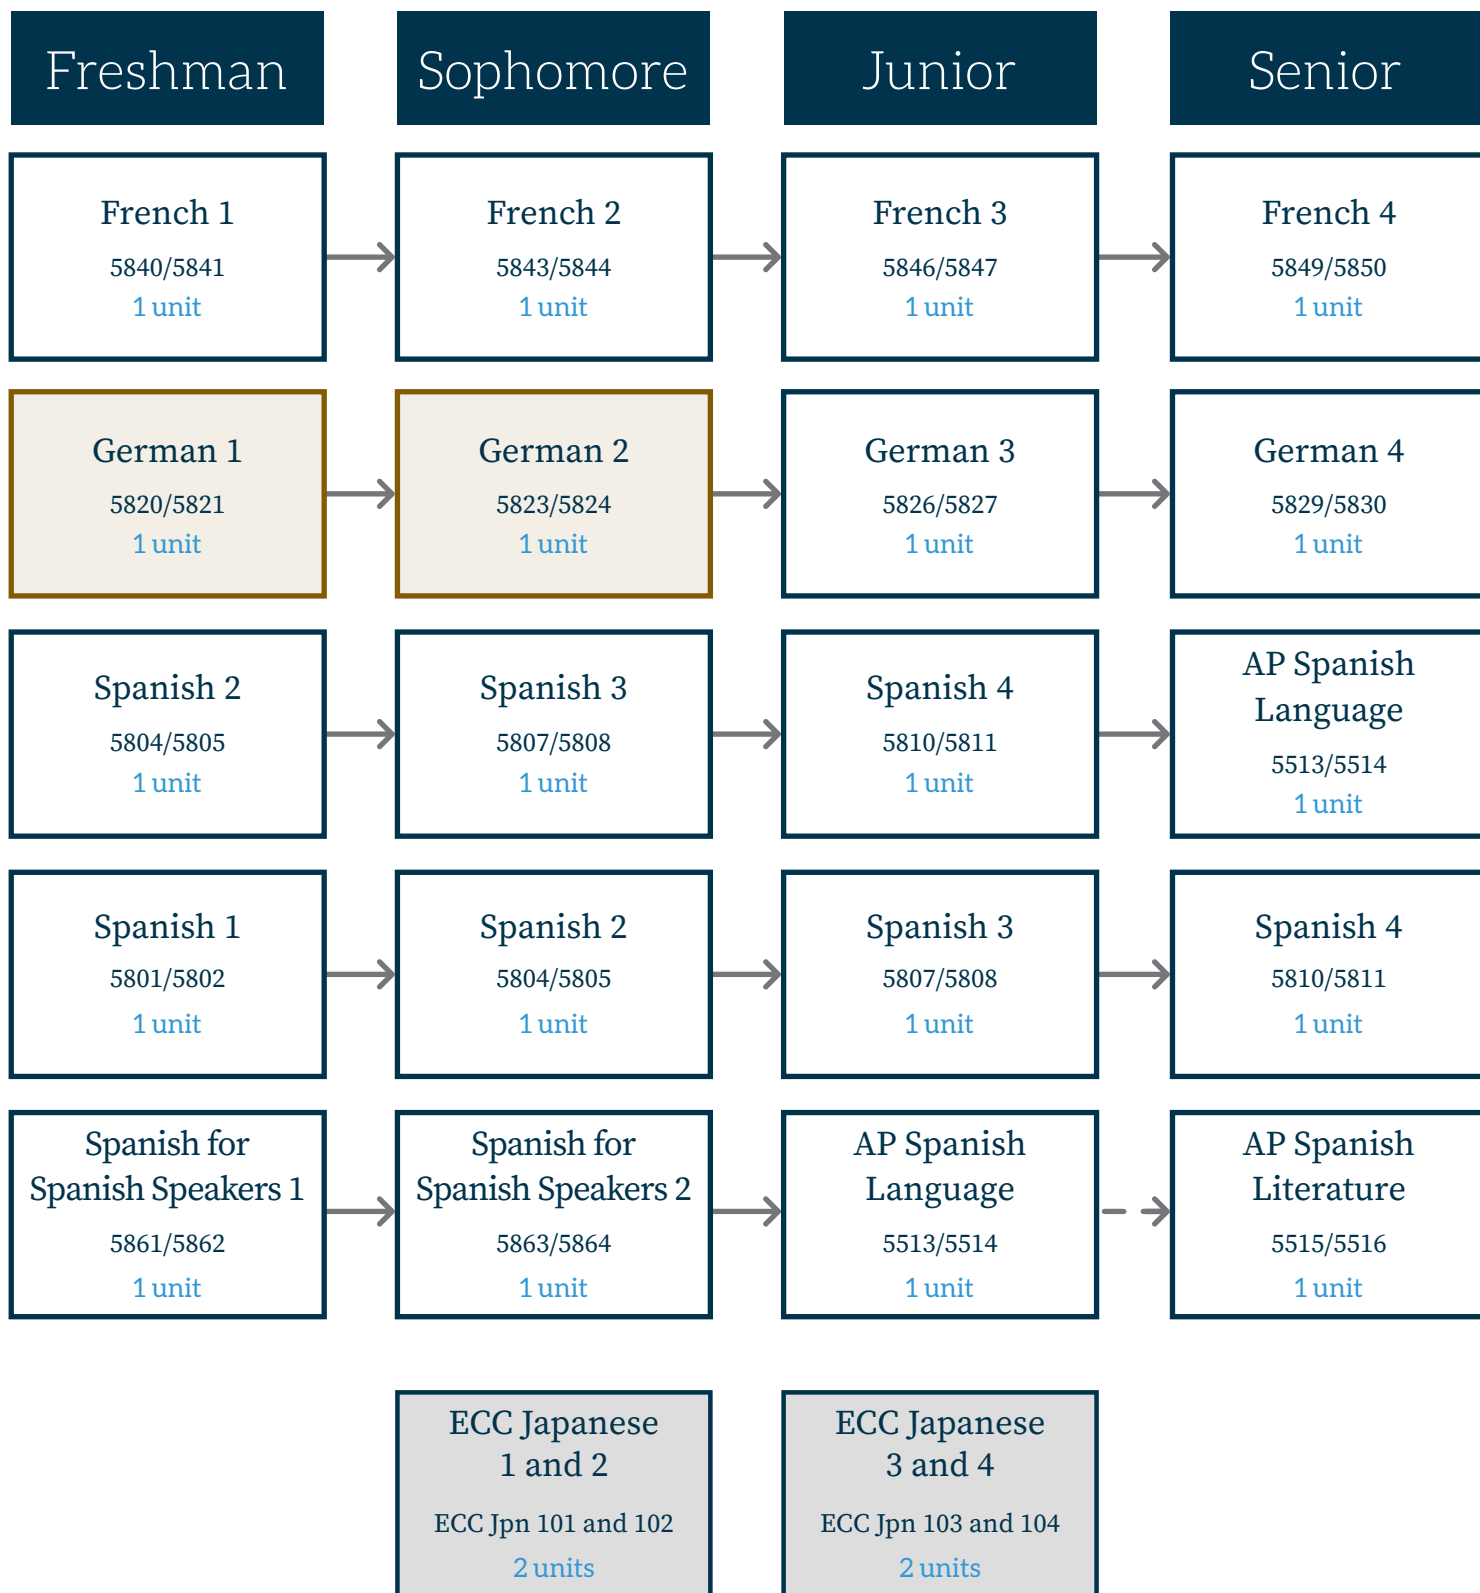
| Freshman | Sophomore | Junior | Senior |
|---|---|---|---|
| French 1 5840/5841 1 unit | French 2 5843/5844 1 unit | French 3 5846/5847 1 unit | French 4 5849/5850 1 unit |
| German 1 5820/5821 1 unit | German 2 5823/5824 1 unit | German 3 5826/5827 1 unit | German 4 5829/5830 1 unit |
| Spanish 2 5804/5805 1 unit | Spanish 3 5807/5808 1 unit | Spanish 4 5810/5811 1 unit | AP Spanish Language 5513/5514 1 unit |
| Spanish 1 5801/5802 1 unit | Spanish 2 5804/5805 1 unit | Spanish 3 5807/5808 1 unit | Spanish 4 5810/5811 1 unit |
| Spanish for Spanish Speakers 1 5861/5862 1 unit | Spanish for Spanish Speakers 2 5863/5864 1 unit | AP Spanish Language 5513/5514 1 unit | AP Spanish Literature 5515/5516 1 unit |
| | ECC Japanese 1 and 2 ECC Jpn 101 and 102 2 units | ECC Japanese 3 and 4 ECC Jpn 103 and 104 2 units | |